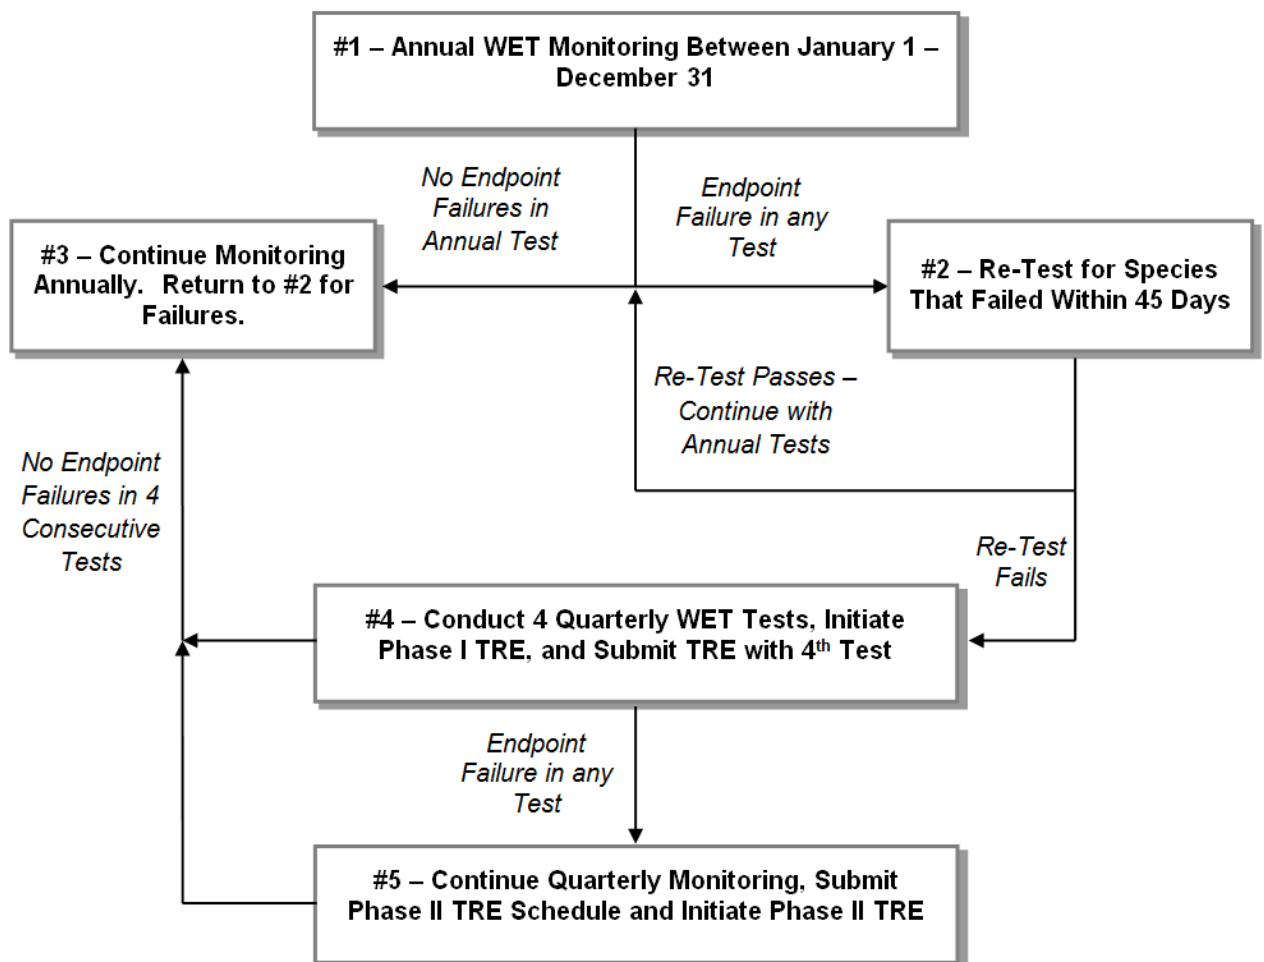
#1 – Annual WET Monitoring Between January 1 – December 31

No Endpoint Failures in Annual Test

Endpoint Failure in any Test

#3 – Continue Monitoring Annually. Return to #2 for Failures.

#2 – Re-Test for Species That Failed Within 45 Days

Re-Test Passes – Continue with Annual Tests

No Endpoint Failures in 4 Consecutive Tests

Re-Test Fails

#4 – Conduct 4 Quarterly WET Tests, Initiate Phase I TRE, and Submit TRE with 4$^{th}$ Test

Endpoint Failure in any Test

#5 – Continue Quarterly Monitoring, Submit Phase II TRE Schedule and Initiate Phase II TRE